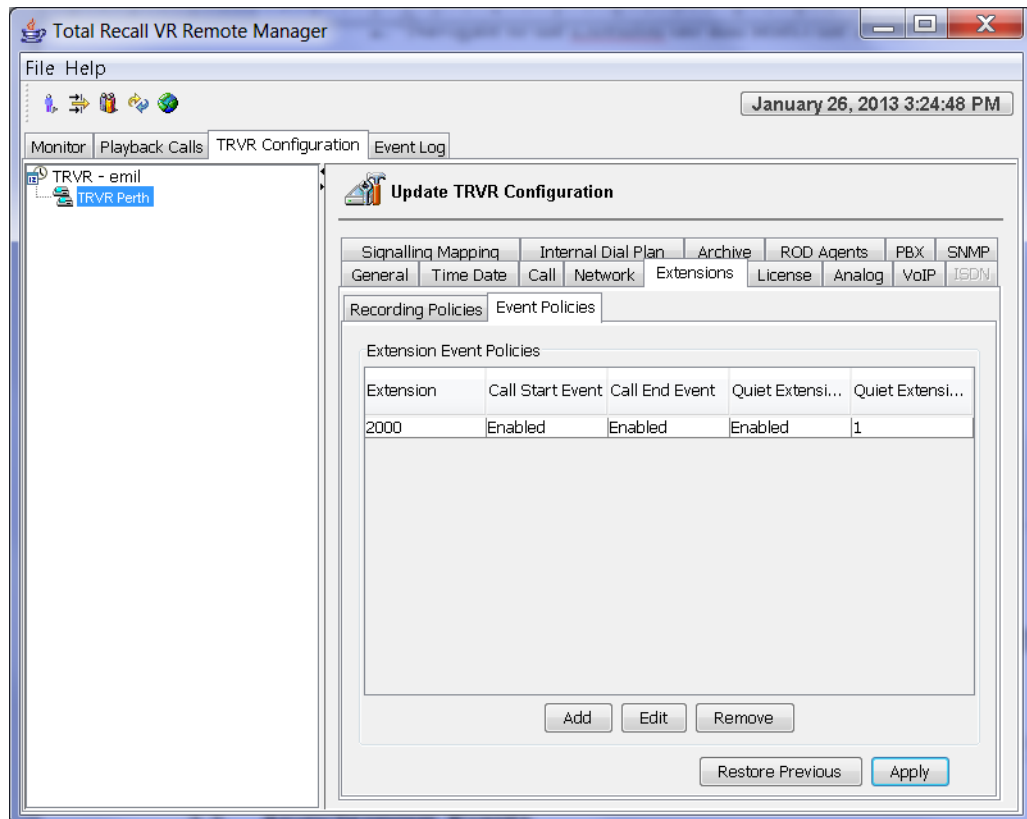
Total Recall VR Remote Manager

File Help

January 26, 2013 3:24:48 PM

Monitor | Playback Calls | TRVR Configuration | Event Log

TRVR - emil
TRVR Perth

Update TRVR Configuration

Signalling Mapping | Internal Dial Plan | Archive | ROD Agents | PBX | SNMP
General | Time Date | Call | Network | Extensions | License | Analog | VoIP | ISDN

Recording Policies | Event Policies

Extension Event Policies

| Extension | Call Start Event | Call End Event | Quiet Extensi... | Quiet Extensi... |
|---|---|---|---|---|
| 2000 | Enabled | Enabled | Enabled | 1 |

Add Edit Remove

Restore Previous Apply